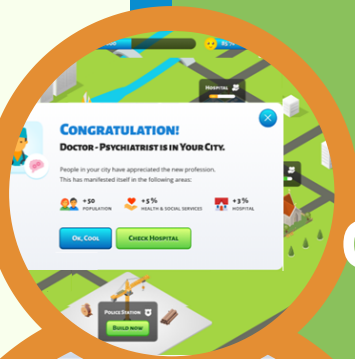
Hospital

Congratulation!

Doctor - Psychiatrist is in Your City.

People in your city have appreciated the new profession. This has manifested itself in the following areas:

+50 Population

+5% Health & Social Services

+3% Hospital

Ok, Cool

Check Hospital

Police Station

Build now